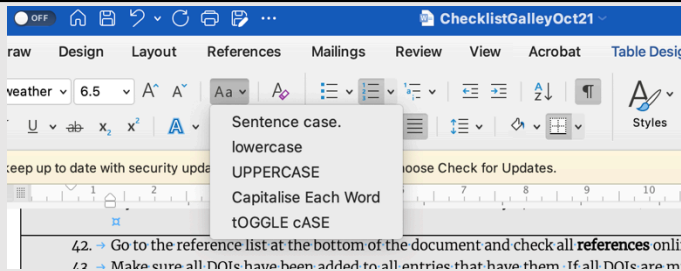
OFF

ChecklistGalleyOct21

raw Design Layout References Mailings Review View Acrobat Table Desig

weather 6.5

Aa

Styles

Sentence case.
lowercase
UPPERCASE
Capitalise Each Word
tOGGLE cASE

eep up to date with security upda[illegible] hoose Check for Updates.

42. Go to the reference list at the bottom of the document and check all **references** onli

43. Make sure all DOIs have been added to all entries that have them. If all DOIs are m